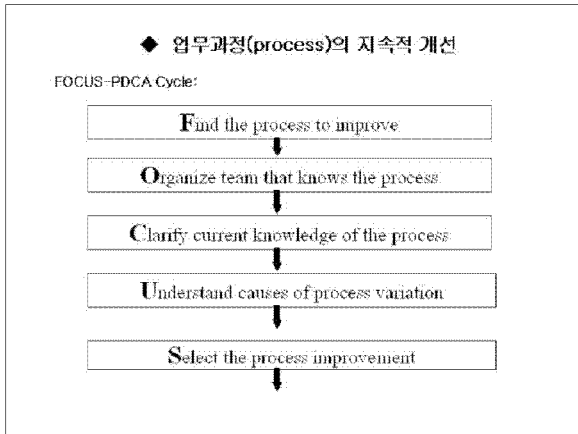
◆ 업무과정(process)의 지속적 개선

FOCUS-PDCA Cycle:

Find the process to improve

Organize team that knows the process

Clarify current knowledge of the process

Understand causes of process variation

Select the process improvement